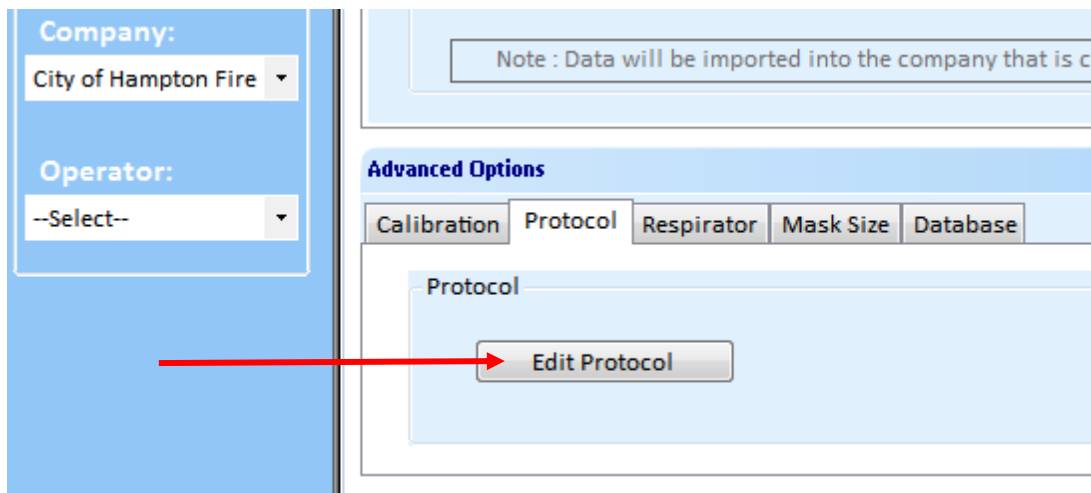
Company:
City of Hampton Fire
Operator:
--Select--

Note : Data will be imported into the company that is c

Advanced Options

Calibration
Protocol
Respirator
Mask Size
Database

Protocol
Edit Protocol